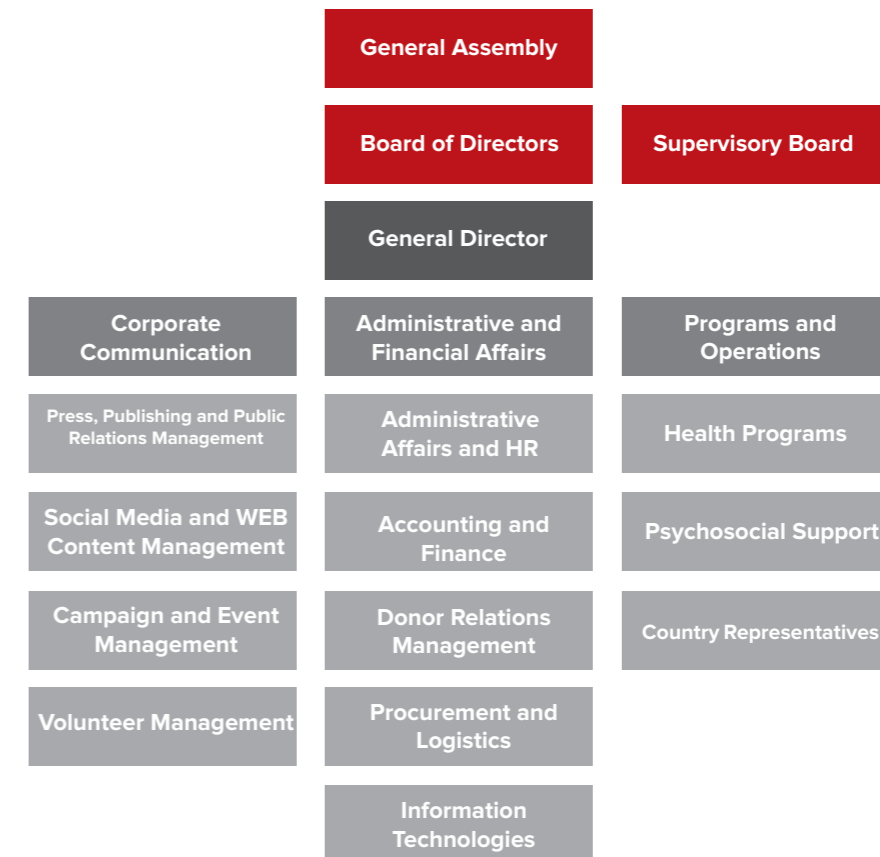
General Assembly

Board of Directors

Supervisory Board

General Director

Corporate Communication

Press, Publishing and Public Relations Management

Social Media and WEB Content Management

Campaign and Event Management

Volunteer Management

Administrative and Financial Affairs

Administrative Affairs and HR

Accounting and Finance

Donor Relations Management

Procurement and Logistics

Information Technologies

Programs and Operations

Health Programs

Psychosocial Support

Country Representatives